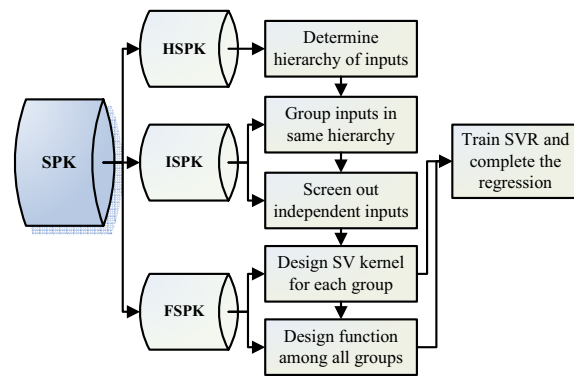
SPK

HSPK

ISPK

FSPK

Determine hierarchy of inputs

Group inputs in same hierarchy

Screen out independent inputs

Design SV kernel for each group

Design function among all groups

Train SVR and complete the regression